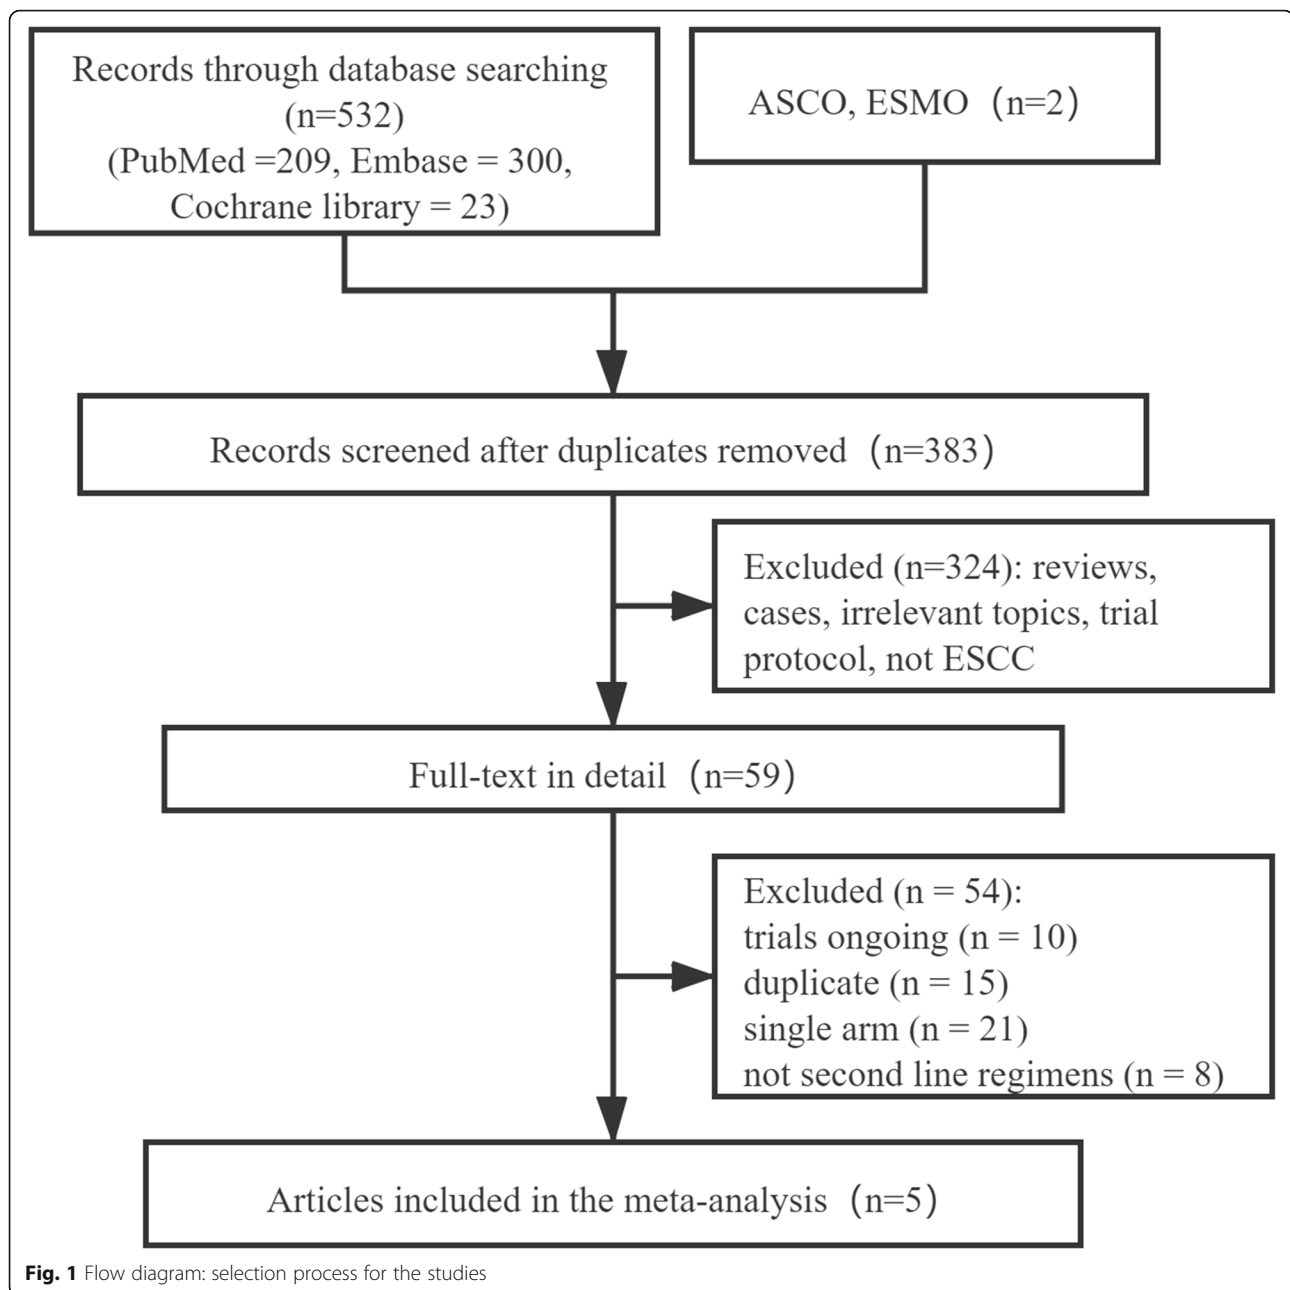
Records through database searching (n=532) (PubMed =209, Embase = 300, Cochrane library = 23)

ASCO, ESMO（n=2）

Records screened after duplicates removed（n=383）

Excluded (n=324): reviews, cases, irrelevant topics, trial protocol, not ESCC

Full-text in detail（n=59）

Excluded (n = 54):
trials ongoing (n = 10)
duplicate (n = 15)
single arm (n = 21)
not second line regimens (n = 8)

Articles included in the meta-analysis（n=5）

**Fig. 1** Flow diagram: selection process for the studies